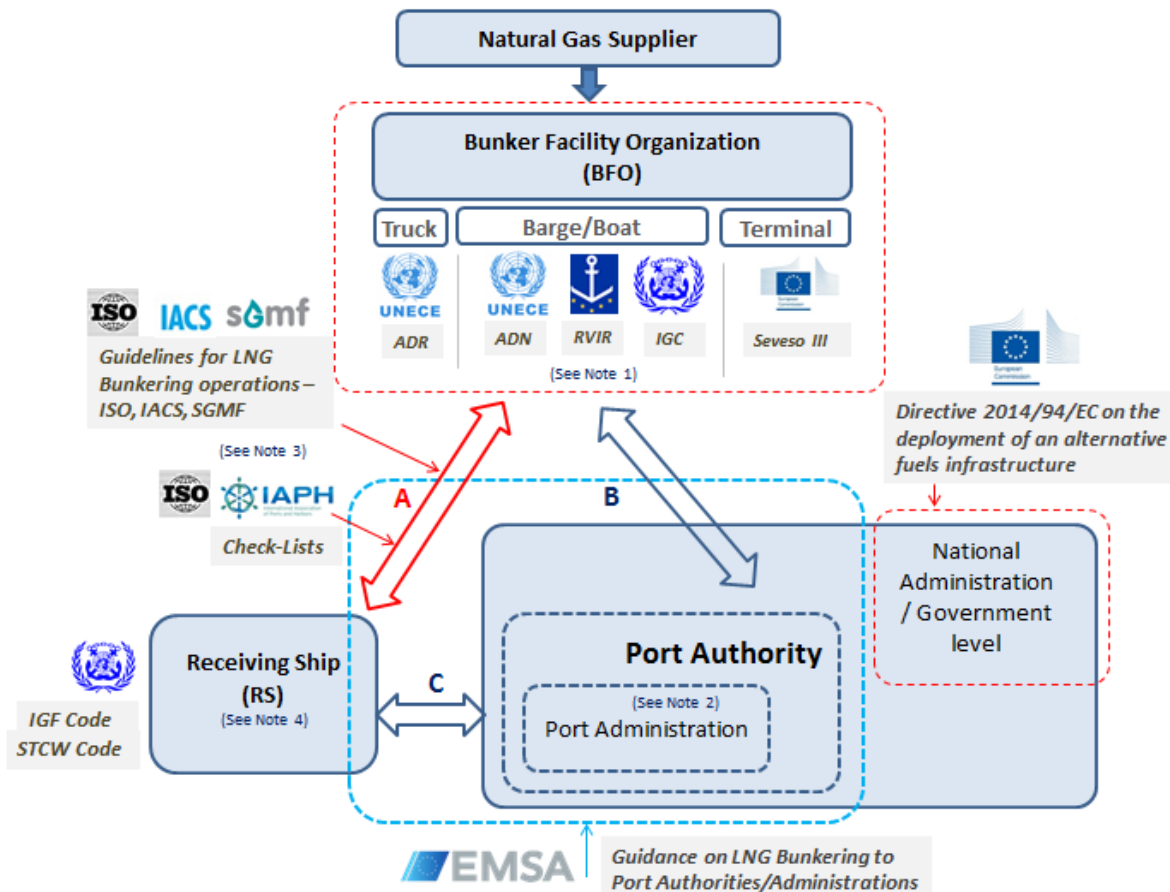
Natural Gas Supplier

Bunker Facility Organization (BFO)

Truck

Barge/Boat

Terminal

UNECE

ADR

UNECE

ADN

RVIR

IGC

Seveso III

(See Note 1)

ISO IACS SGMF

Guidelines for LNG Bunkering operations – ISO, IACS, SGMF

(See Note 3)

ISO IAPH

Check-Lists

Directive 2014/94/EC on the deployment of an alternative fuels infrastructure

A

B

National Administration / Government level

Port Authority

Receiving Ship (RS)

(See Note 4)

C

(See Note 2)

Port Administration

IGF Code

STCW Code

EMSA

Guidance on LNG Bunkering to Port Authorities/Administrations